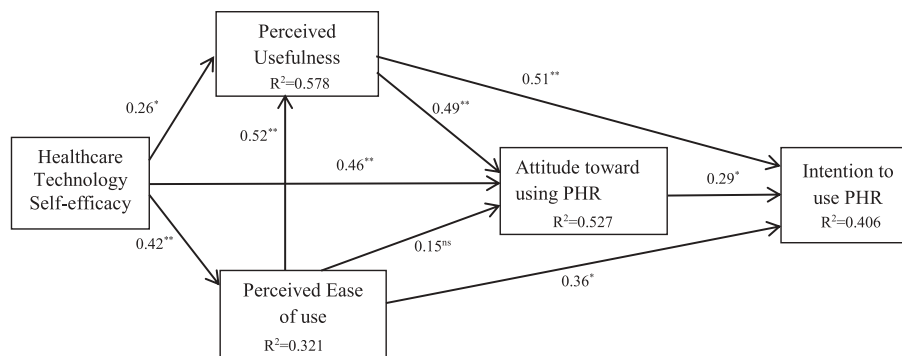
Perceived Usefulness
$R^2$=0.578

0.26$^*$

0.52$^{**}$

0.49$^{**}$

0.51$^{**}$

Healthcare Technology Self-efficacy

0.46$^{**}$

Attitude toward using PHR
$R^2$=0.527

0.29$^*$

Intention to use PHR
$R^2$=0.406

0.42$^{**}$

0.15$^{ns}$

0.36$^*$

Perceived Ease of use
$R^2$=0.321